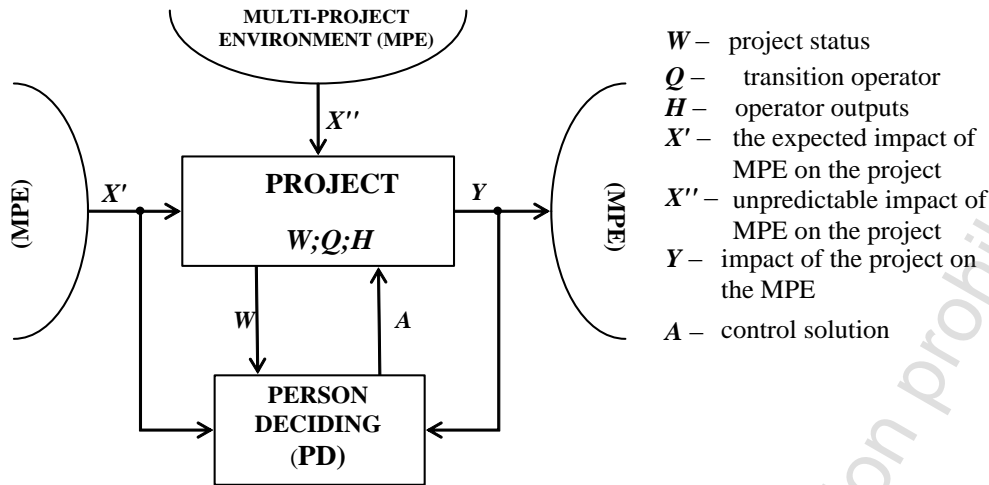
MULTI-PROJECT ENVIRONMENT (MPE)

$X''$

(MPE)

$X'$

PROJECT

$W;Q;H$

$Y$

(MPE)

$W$

$A$

PERSON DECIDING (PD)

$W$ – project status
$Q$ – transition operator
$H$ – operator outputs
$X'$ – the expected impact of MPE on the project
$X''$ – unpredictable impact of MPE on the project
$Y$ – impact of the project on the MPE
$A$ – control solution

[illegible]